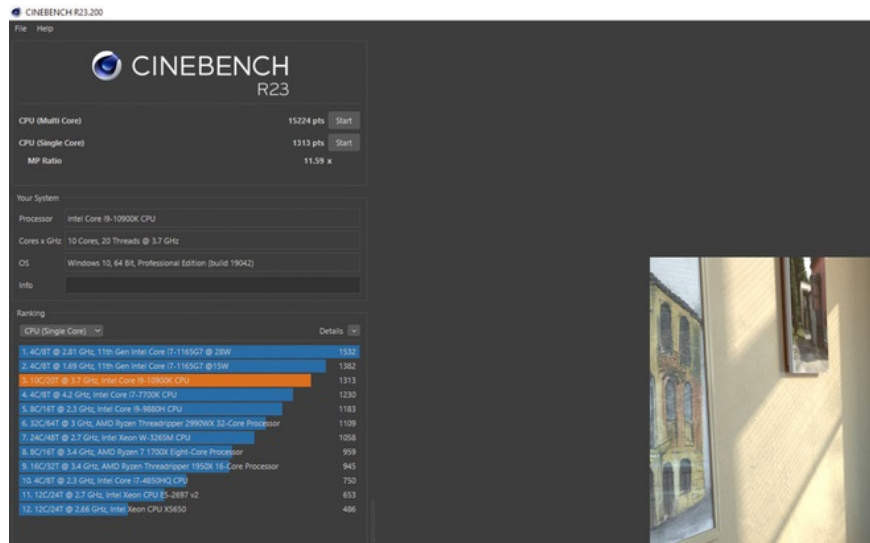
CINEBENCH R23.200

File Help

CINEBENCH R23

CPU (Multi Core) 15224 pts Start

CPU (Single Core) 1313 pts Start

MP Ratio 11.59 x

Your System

| Processor | Intel Core i9-10900K CPU |
|---|---|
| Cores x GHz | 10 Cores, 20 Threads @ 3.7 GHz |
| OS | Windows 10, 64 Bit, Professional Edition (build 19042) |
| Info | |

Ranking

CPU (Single Core) Details

| Rank | Score |
|---|---|
| 1. 4C/8T @ 2.81 GHz, 11th Gen Intel Core i7-1165G7 @ 28W | 1532 |
| 2. 4C/8T @ 1.69 GHz, 11th Gen Intel Core i7-1165G7 @15W | 1382 |
| 3. 10C/20T @ 3.7 GHz, Intel Core i9-10900K CPU | 1313 |
| 4. 4C/8T @ 4.2 GHz, Intel Core i7-7700K CPU | 1230 |
| 5. 8C/16T @ 2.3 GHz, Intel Core i9-9880H CPU | 1183 |
| 6. 32C/64T @ 3 GHz, AMD Ryzen Threadripper 2990WX 32-Core Processor | 1109 |
| 7. 24C/48T @ 2.7 GHz, Intel Xeon W-3265M CPU | 1058 |
| 8. 8C/16T @ 3.4 GHz, AMD Ryzen 7 1700X Eight-Core Processor | 959 |
| 9. 16C/32T @ 3.4 GHz, AMD Ryzen Threadripper 1950X 16-Core Processor | 945 |
| 10. 4C/8T @ 2.3 GHz, Intel Core i7-4850HQ CPU | 750 |
| 11. 12C/24T @ 2.7 GHz, Intel Xeon CPU E5-2697 v2 | 653 |
| 12. 12C/24T @ 2.66 GHz, Intel Xeon CPU X5650 | 486 |